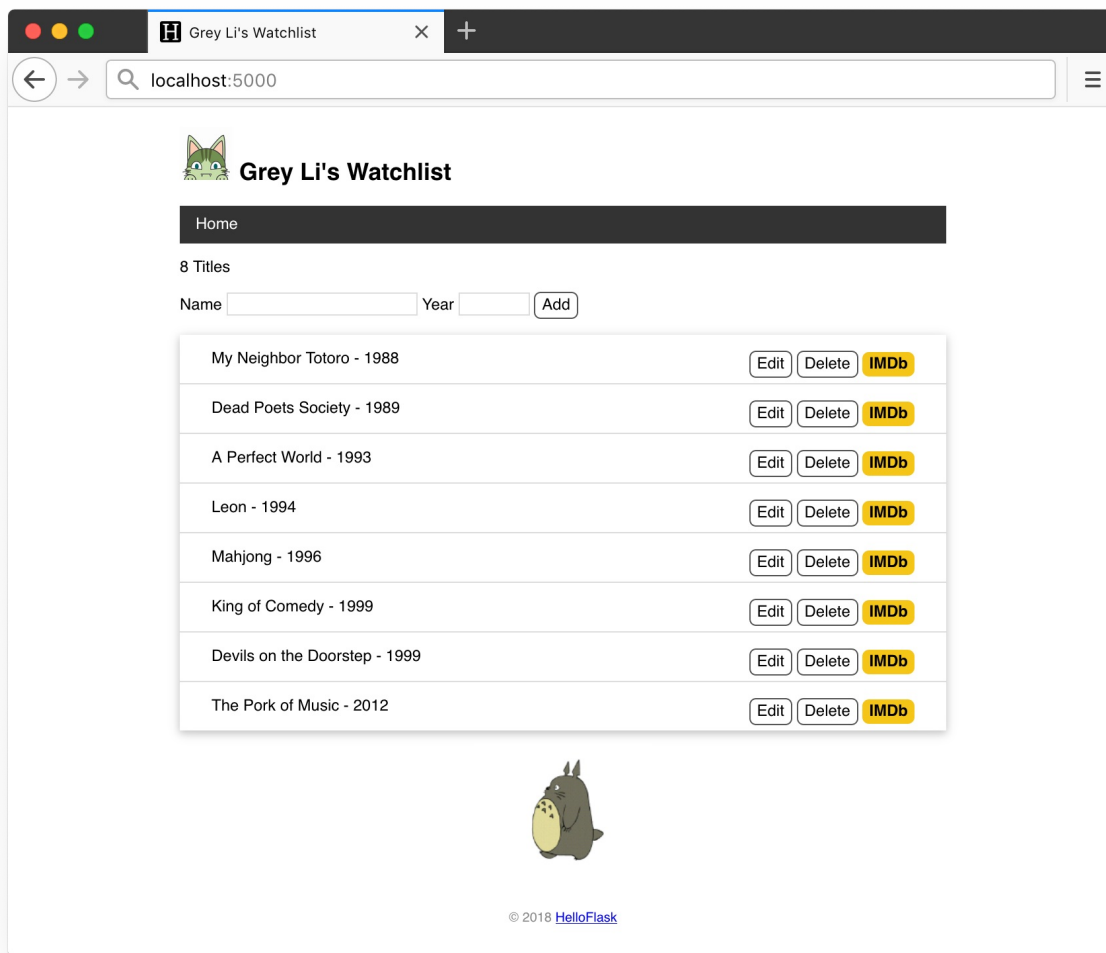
Grey Li's Watchlist

localhost:5000

Grey Li's Watchlist

Home

8 Titles

Name Year Add

My Neighbor Totoro - 1988 Edit Delete IMDb

Dead Poets Society - 1989 Edit Delete IMDb

A Perfect World - 1993 Edit Delete IMDb

Leon - 1994 Edit Delete IMDb

Mahjong - 1996 Edit Delete IMDb

King of Comedy - 1999 Edit Delete IMDb

Devils on the Doorstep - 1999 Edit Delete IMDb

The Pork of Music - 2012 Edit Delete IMDb

© 2018 HelloFlask